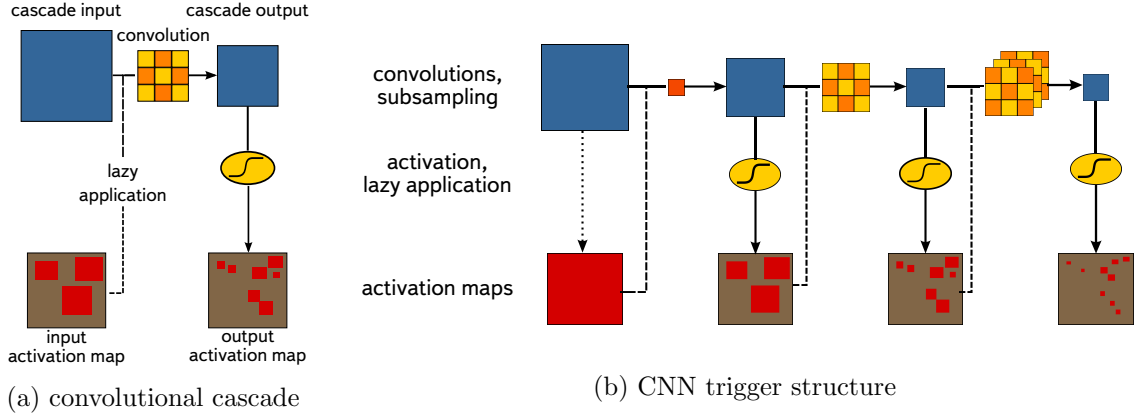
cascade input
convolution
cascade output
lazy application
input activation map
output activation map
(a) convolutional cascade

convolutions, subsampling
activation, lazy application
activation maps
(b) CNN trigger structure